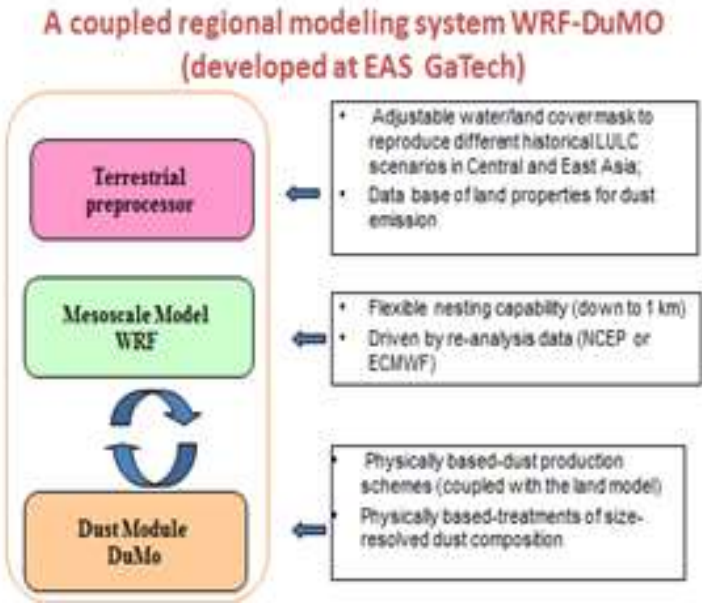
A coupled regional modeling system WRF-DuMO (developed at EAS GaTech)

Terrestrial preprocessor

Mesoscale Model WRF

Dust Module DuMo

• Adjustable water/land cover mask to reproduce different historical LULC scenarios in Central and East Asia;
• Data base of land properties for dust emission

• Flexible nesting capability (down to 1 km)
• Driven by re-analysis data (NCEP or ECMWF)

• Physically based-dust production schemes (coupled with the land model)
• Physically based-treatments of size-resolved dust composition